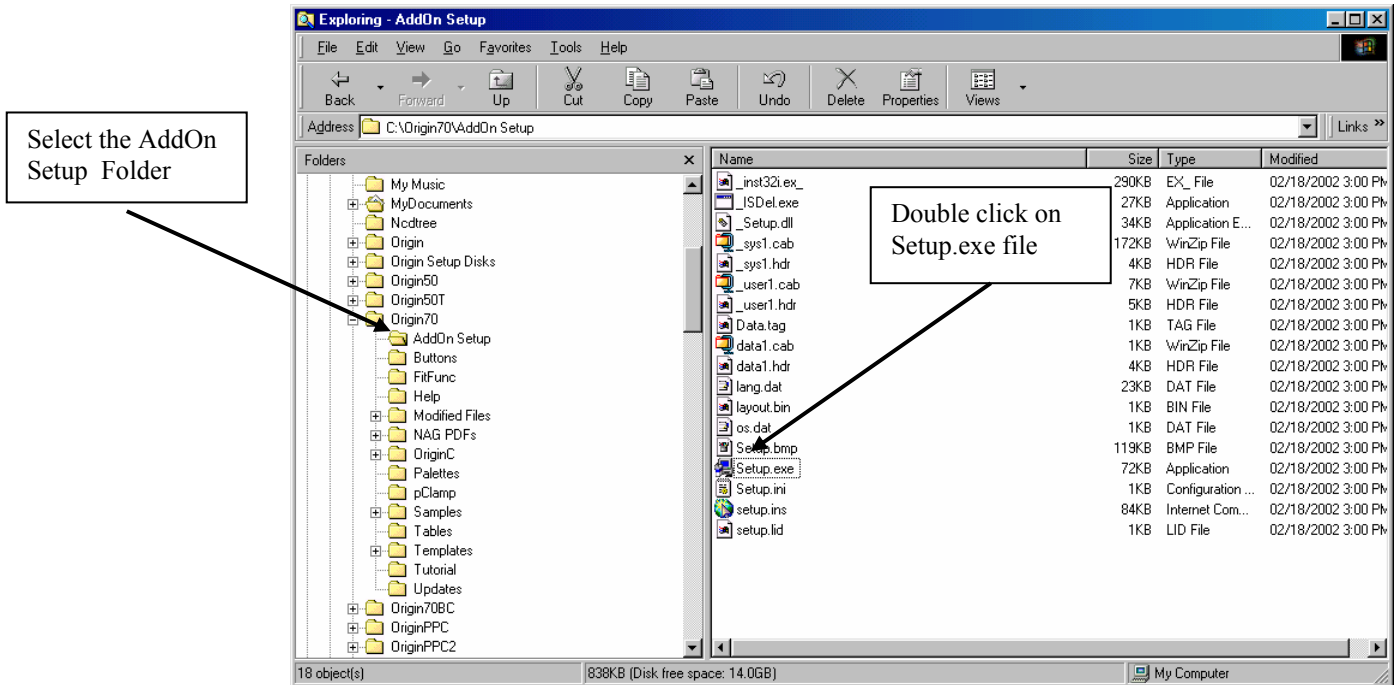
Exploring - AddOn Setup

File Edit View Go Favorites Tools Help

Back Forward Up Cut Copy Paste Undo Delete Properties Views

Address C:\Origin70\AddOn Setup

Links »

Select the AddOn Setup Folder

Folders

My Music
MyDocuments
Ncdtree
Origin
Origin Setup Disks
Origin50
Origin50T
Origin70
AddOn Setup
Buttons
FitFunc
Help
Modified Files
NAG PDFs
OriginC
Palettes
pClamp
Samples
Tables
Templates
Tutorial
Updates
Origin70BC
OriginPPC
OriginPPC2

Double click on Setup.exe file

| Name | Size | Type | Modified |
|---|---|---|---|
| _inst32i.ex_ | 290KB | EX_ File | 02/18/2002 3:00 PM |
| _ISDel.exe | 27KB | Application | 02/18/2002 3:00 PM |
| _Setup.dll | 34KB | Application E... | 02/18/2002 3:00 PM |
| _sys1.cab | 172KB | WinZip File | 02/18/2002 3:00 PM |
| _sys1.hdr | 4KB | HDR File | 02/18/2002 3:00 PM |
| _user1.cab | 7KB | WinZip File | 02/18/2002 3:00 PM |
| _user1.hdr | 5KB | HDR File | 02/18/2002 3:00 PM |
| Data.tag | 1KB | TAG File | 02/18/2002 3:00 PM |
| data1.cab | 1KB | WinZip File | 02/18/2002 3:00 PM |
| data1.hdr | 4KB | HDR File | 02/18/2002 3:00 PM |
| lang.dat | 23KB | DAT File | 02/18/2002 3:00 PM |
| layout.bin | 1KB | BIN File | 02/18/2002 3:00 PM |
| os.dat | 1KB | DAT File | 02/18/2002 3:00 PM |
| Setup.bmp | 119KB | BMP File | 02/18/2002 3:00 PM |
| Setup.exe | 72KB | Application | 02/18/2002 3:00 PM |
| Setup.ini | 1KB | Configuration ... | 02/18/2002 3:00 PM |
| setup.ins | 84KB | Internet Com... | 02/18/2002 3:00 PM |
| setup.lid | 1KB | LID File | 02/18/2002 3:00 PM |

18 object(s) 838KB (Disk free space: 14.0GB) My Computer